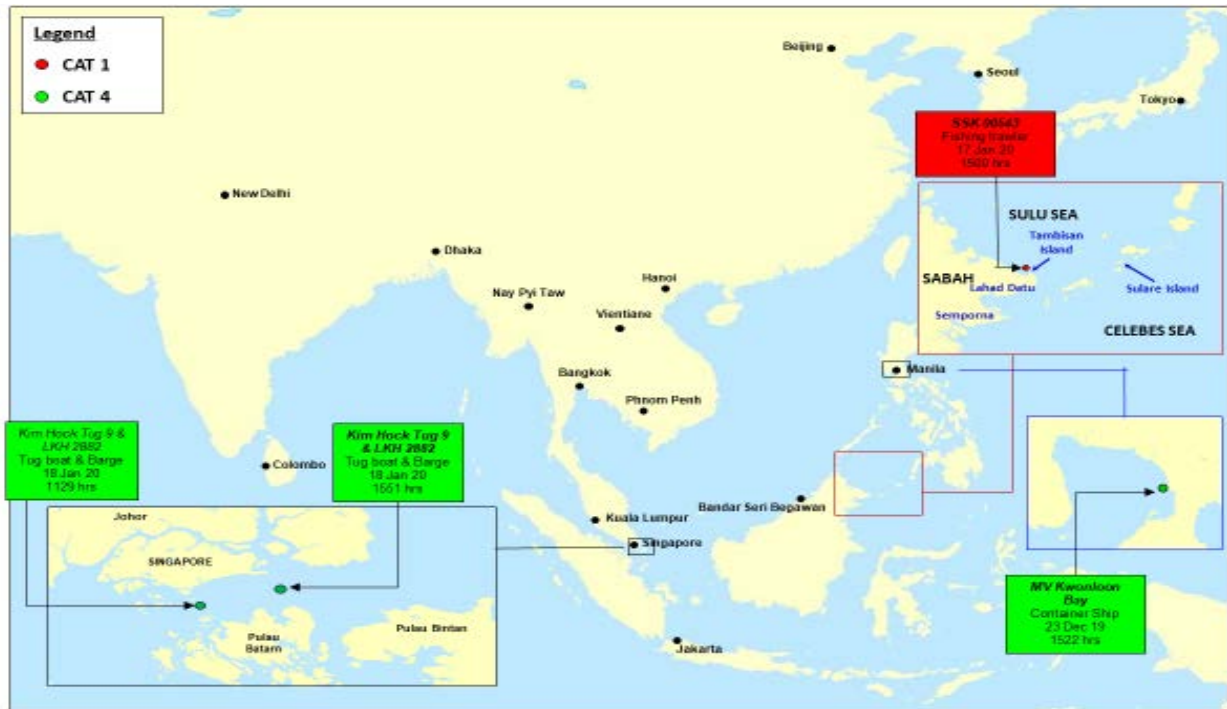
Legend
CAT 1
CAT 4

Beijing
Seoul
Tokyo

SSK 00543
Fishing trawler
17 Jan 20
1500 hrs

New Delhi
Dhaka
Hanoi
Nay Pyi Taw
Vientiane
Bangkok
Phnom Penh
Manila
Colombo
Kuala Lumpur
Singapore
Bandar Seri Begawan
Jakarta

SULU SEA
Tambisan Island
SABAH
Lahad Datu
Sulare Island
Semporna
CELEBES SEA

Kim Hock Tug 9 & LKH 2882
Tug boat & Barge
18 Jan 20
1129 hrs

Kim Hock Tug 9 & LKH 2882
Tug boat & Barge
18 Jan 20
1551 hrs

Johor
SINGAPORE
Pulau Batam
Pulau Bintan

MV Kwonloon Bay
Container Ship
23 Dec 19
1522 hrs